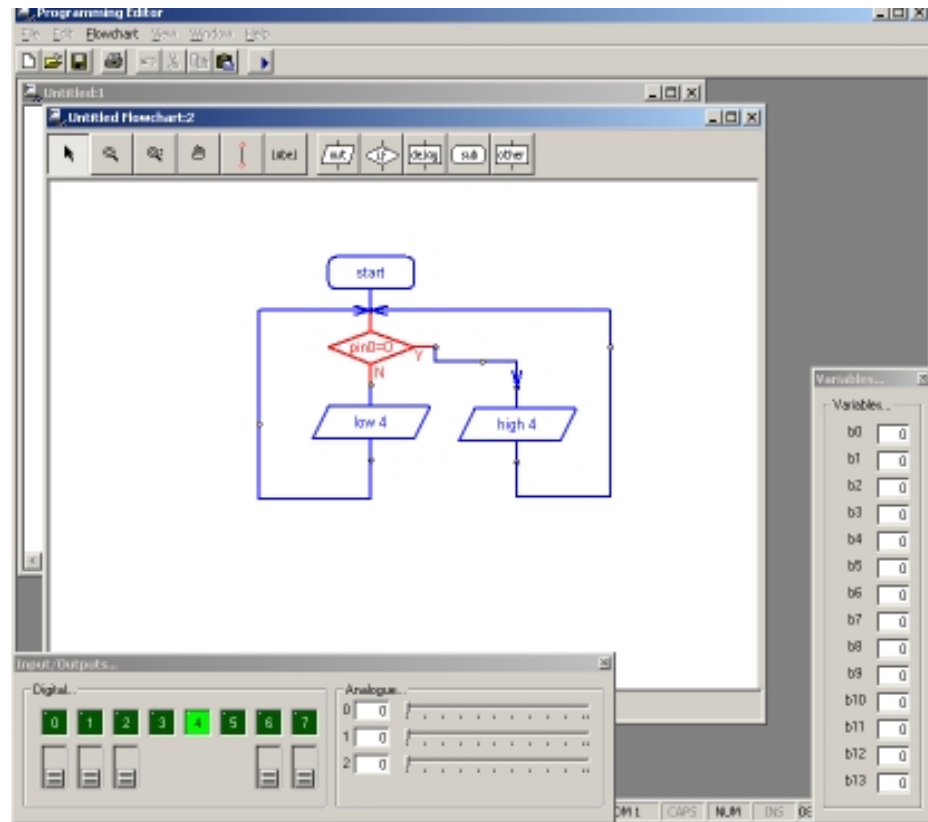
Programming Editor
File Edit Flowchart View Window Help
Untitled:1
Untitled Flowchart:2
label out if delay sub other
start
pin0=0
Y
N
low 4
high 4
Variables...
Variables...
b0 0
b1 0
b2 0
b3 0
b4 0
b5 0
b6 0
b7 0
b8 0
b9 0
b10 0
b11 0
b12 0
b13 0
Input/Outputs...
Digital...
0 1 2 3 4 5 6 7
Analogue...
0 0
1 0
2 0
OM1 CAPS NUM INS 0E